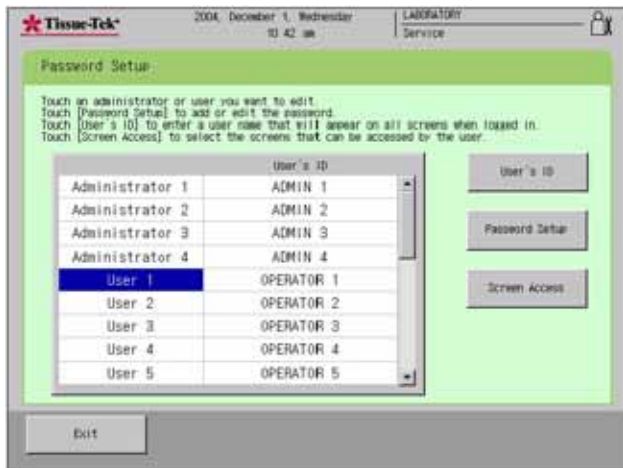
Tissue-Tek

2004, December 1, Wednesday
10 42 am

LABORATORY
Service

Password Setup

Touch an administrator or user you want to edit.
Touch [Password Setup] to add or edit the password.
Touch [User's ID] to enter a user name that will appear on all screens when logged in.
Touch [Screen Access] to select the screens that can be accessed by the user.

| | User's ID |
|---|---|
| Administrator 1 | ADMIN 1 |
| Administrator 2 | ADMIN 2 |
| Administrator 3 | ADMIN 3 |
| Administrator 4 | ADMIN 4 |
| User 1 | OPERATOR 1 |
| User 2 | OPERATOR 2 |
| User 3 | OPERATOR 3 |
| User 4 | OPERATOR 4 |
| User 5 | OPERATOR 5 |

User's ID

Password Setup

Screen Access

Exit